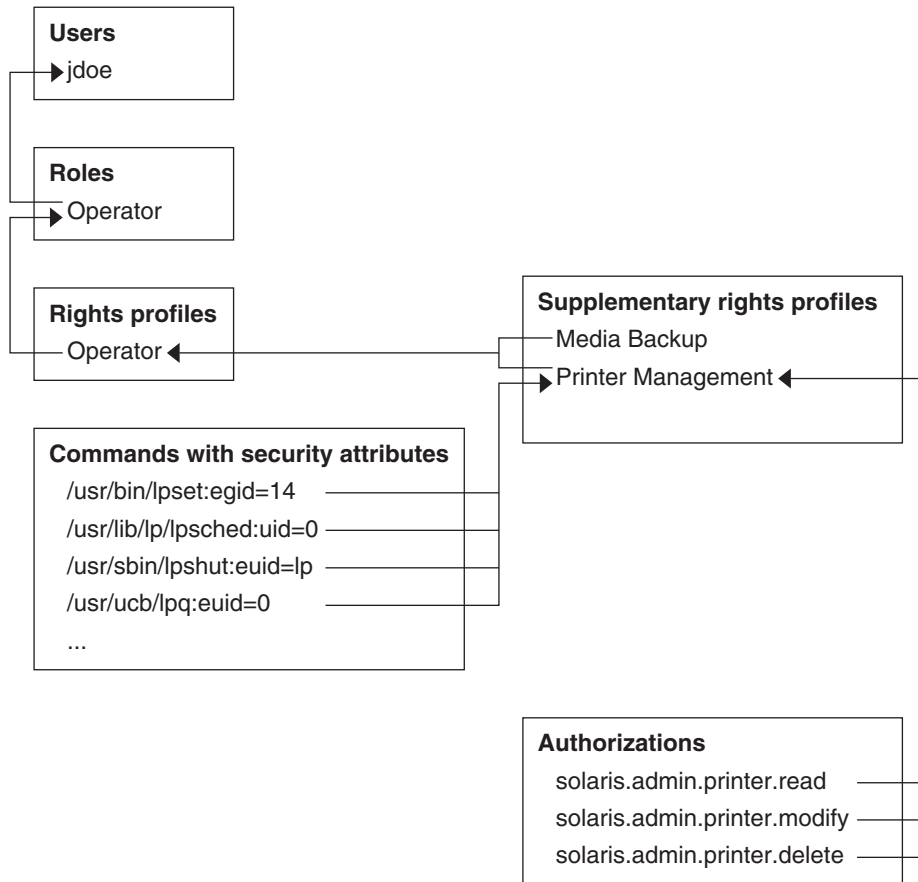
Users
jdoe

Roles
Operator

Rights profiles
Operator

Supplementary rights profiles
Media Backup
Printer Management

Commands with security attributes
/usr/bin/lpset:egid=14
/usr/lib/lp/lpsched:uid=0
/usr/sbin/lpshut:euid=lp
/usr/ucb/lpq:euid=0
...

Authorizations
solaris.admin.printer.read
solaris.admin.printer.modify
solaris.admin.printer.delete